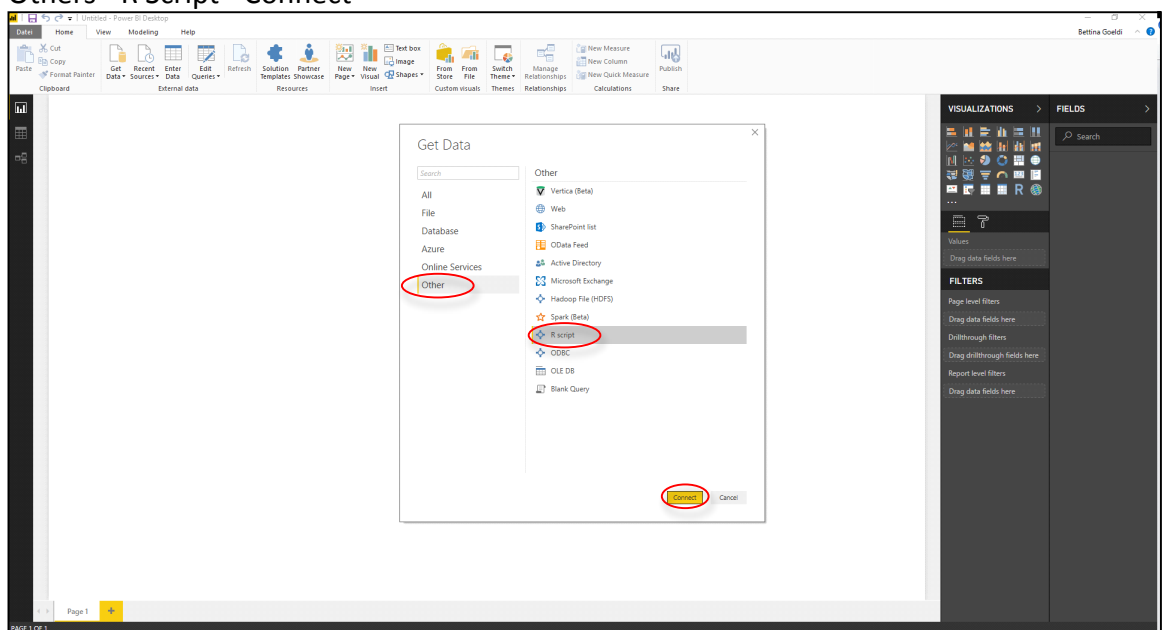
Others - R Script - Connect

Untitled - Power BI Desktop

Datei Home View Modeling Help

Bettina Goeldi

Paste Cut Copy Format Painter Clipboard

Get Data Recent Sources Enter Data Edit Queries Refresh External data

Solution Templates Partner Showcase Resources

New Page New Visual Text box Image Shapes Insert

From Store From File Custom visuals

Switch Theme Themes

Manage Relationships Relationships

New Measure New Column New Quick Measure Calculations

Publish Share

Get Data

Search

All
File
Database
Azure
Online Services
Other

Other

Vertica (Beta)
Web
SharePoint list
OData Feed
Active Directory
Microsoft Exchange
Hadoop File (HDFS)
Spark (Beta)
R script
ODBC
OLE DB
Blank Query

Connect Cancel

VISUALIZATIONS

FIELDS

Search

Values

Drag data fields here

FILTERS

Page level filters

Drag data fields here

Drillthrough filters

Drag drillthrough fields here

Report level filters

Drag data fields here

Page 1

PAGE 1 OF 1